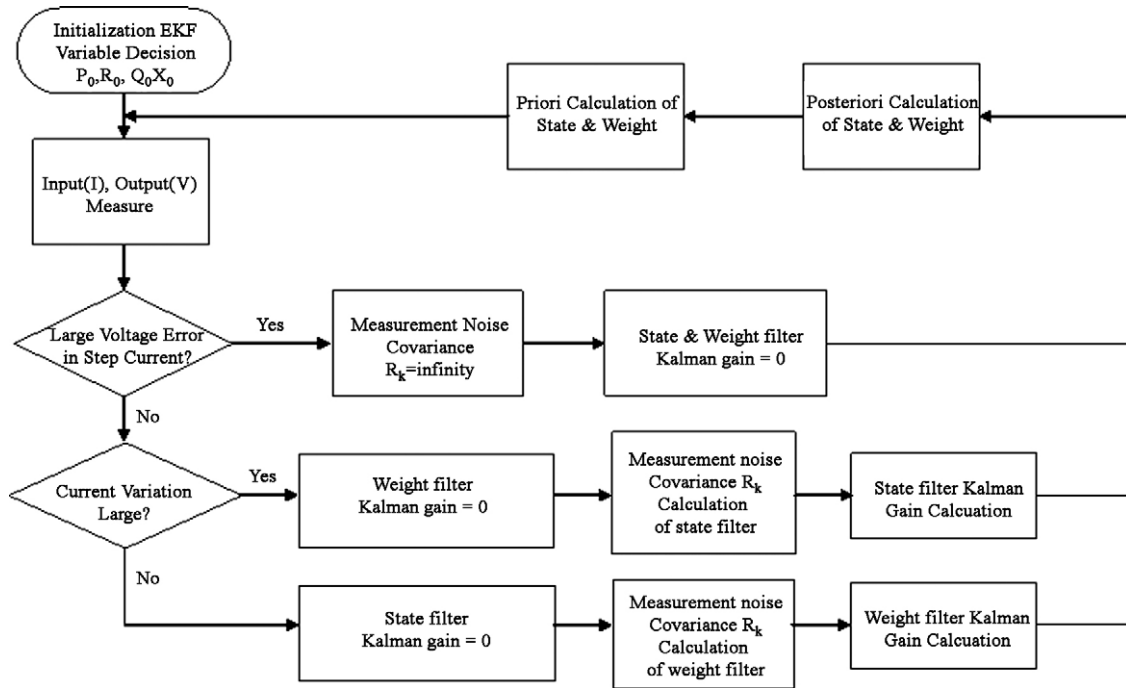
Initialization EKF Variable Decision $P_0$,$R_0$, $Q_0$$X_0$

Priori Calculation of State & Weight

Posteriori Calculation of State & Weight

Input(I), Output(V) Measure

Large Voltage Error in Step Current?

Yes

Measurement Noise Covariance $R_k$=infinity

State & Weight filter Kalman gain = 0

No

Current Variation Large?

Yes

Weight filter Kalman gain = 0

Measurement noise Covariance $R_k$ Calculation of state filter

State filter Kalman Gain Calcuation

No

State filter Kalman gain = 0

Measurement noise Covariance $R_k$ Calculation of weight filter

Weight filter Kalman Gain Calcuation